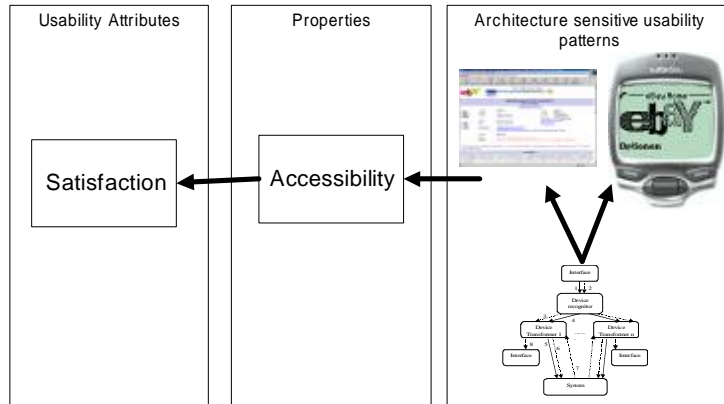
Usability Attributes

Properties

Architecture sensitive usability patterns

Satisfaction

Accessibility

ebY

Interface

Device recognizer

Device Transformer 1

Device Transformer n

Interface

Interface

System